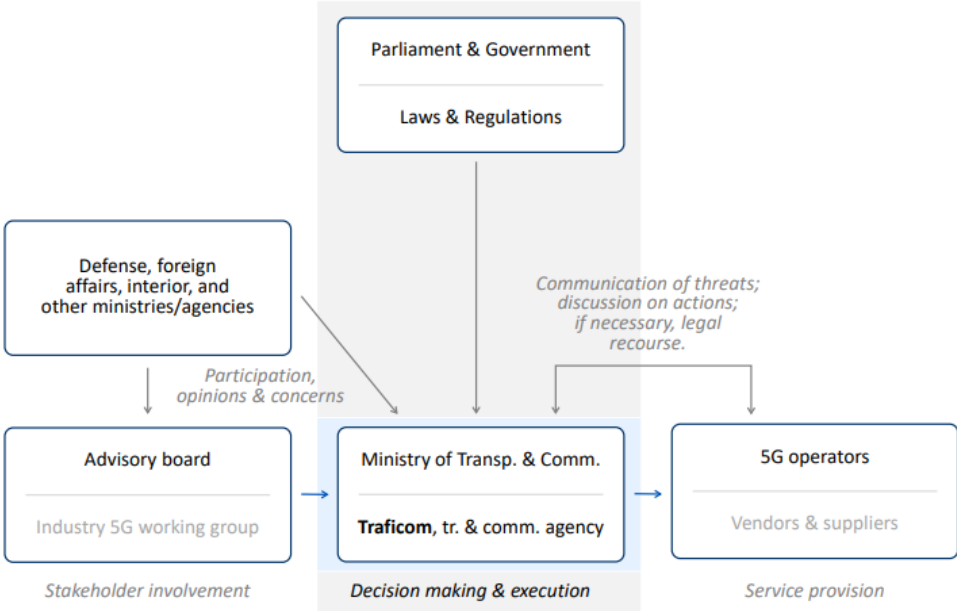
Parliament & Government

Laws & Regulations

Defense, foreign affairs, interior, and other ministries/agencies

Communication of threats; discussion on actions; if necessary, legal recourse.

Participation, opinions & concerns

Advisory board

Industry 5G working group

Ministry of Transp. & Comm.

**Traficom**, tr. & comm. agency

5G operators

Vendors & suppliers

Stakeholder involvement

Decision making & execution

Service provision